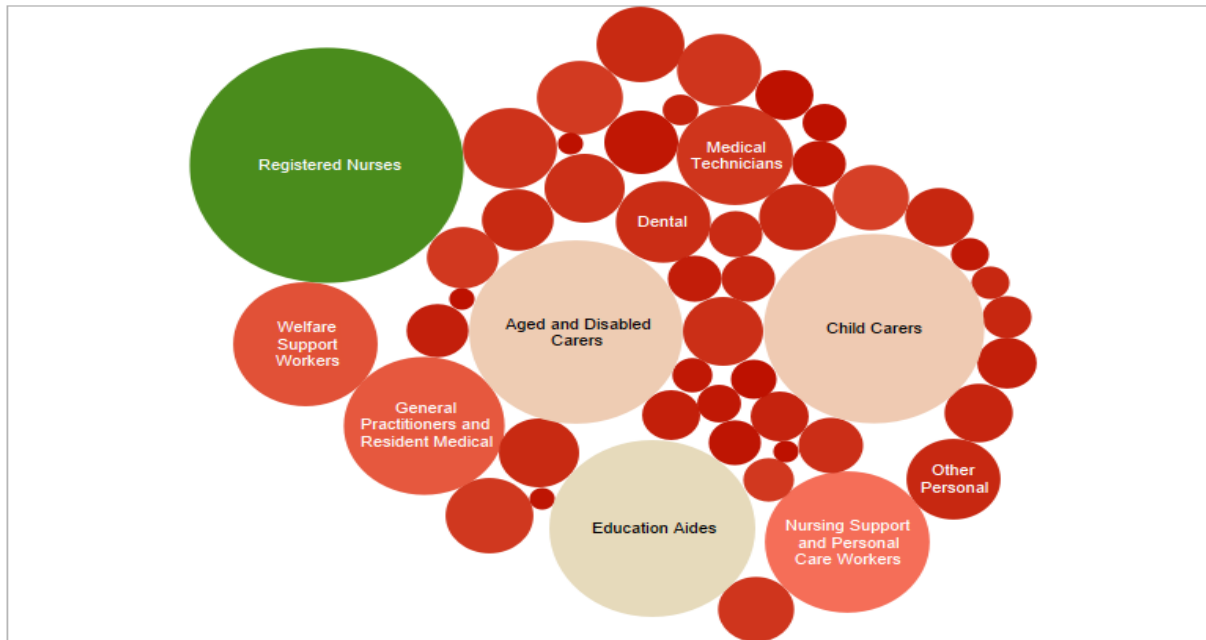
Registered Nurses

Medical Technicians

Dental

Welfare Support Workers

Aged and Disabled Carers

Child Carers

General Practitioners and Resident Medical

Other Personal

Education Aides

Nursing Support and Personal Care Workers